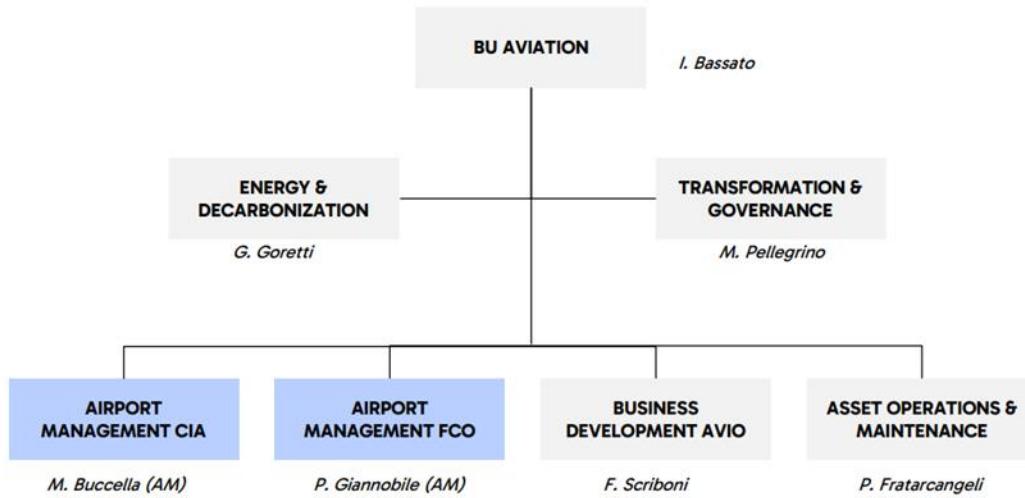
BU AVIATION

I. Bassato

ENERGY & DECARBONIZATION

G. Goretti

TRANSFORMATION & GOVERNANCE

M. Pellegrino

AIRPORT MANAGEMENT CIA

M. Buccella (AM)

AIRPORT MANAGEMENT FCO

P. Giannobile (AM)

BUSINESS DEVELOPMENT AVIO

F. Scriboni

ASSET OPERATIONS & MAINTENANCE

P. Fratarcangeli